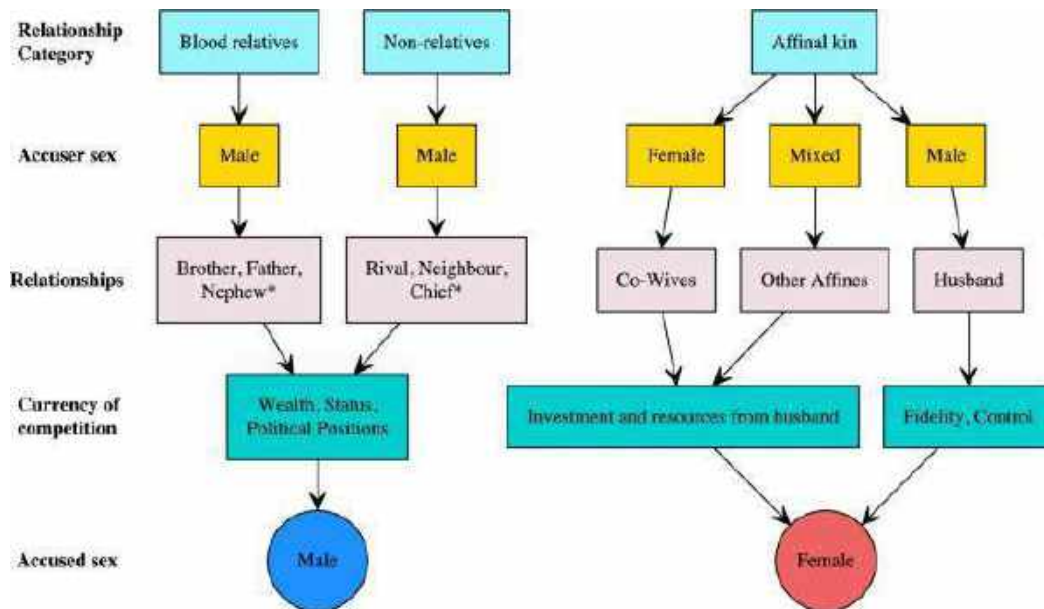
Relationship Category

Blood relatives

Non-relatives

Affinal kin

Accuser sex

Male

Male

Female

Mixed

Male

Relationships

Brother, Father, Nephew*

Rival, Neighbour, Chief*

Co-Wives

Other Affines

Husband

Currency of competition

Wealth, Status, Political Positions

Investment and resources from husband

Fidelity, Control

Accused sex

Male

Female